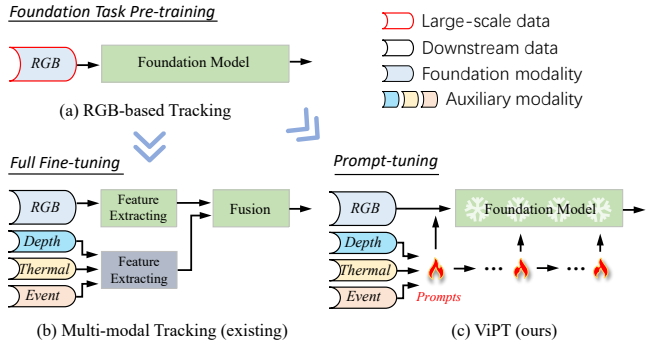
Foundation Task Pre-training

RGB

Foundation Model

(a) RGB-based Tracking

Large-scale data

Downstream data

Foundation modality

Auxiliary modality

Full Fine-tuning

RGB

Feature Extracting

Fusion

Depth

Thermal

Event

Feature Extracting

(b) Multi-modal Tracking (existing)

Prompt-tuning

RGB

Foundation Model

Depth

Thermal

Event

Prompts

(c) ViPT (ours)